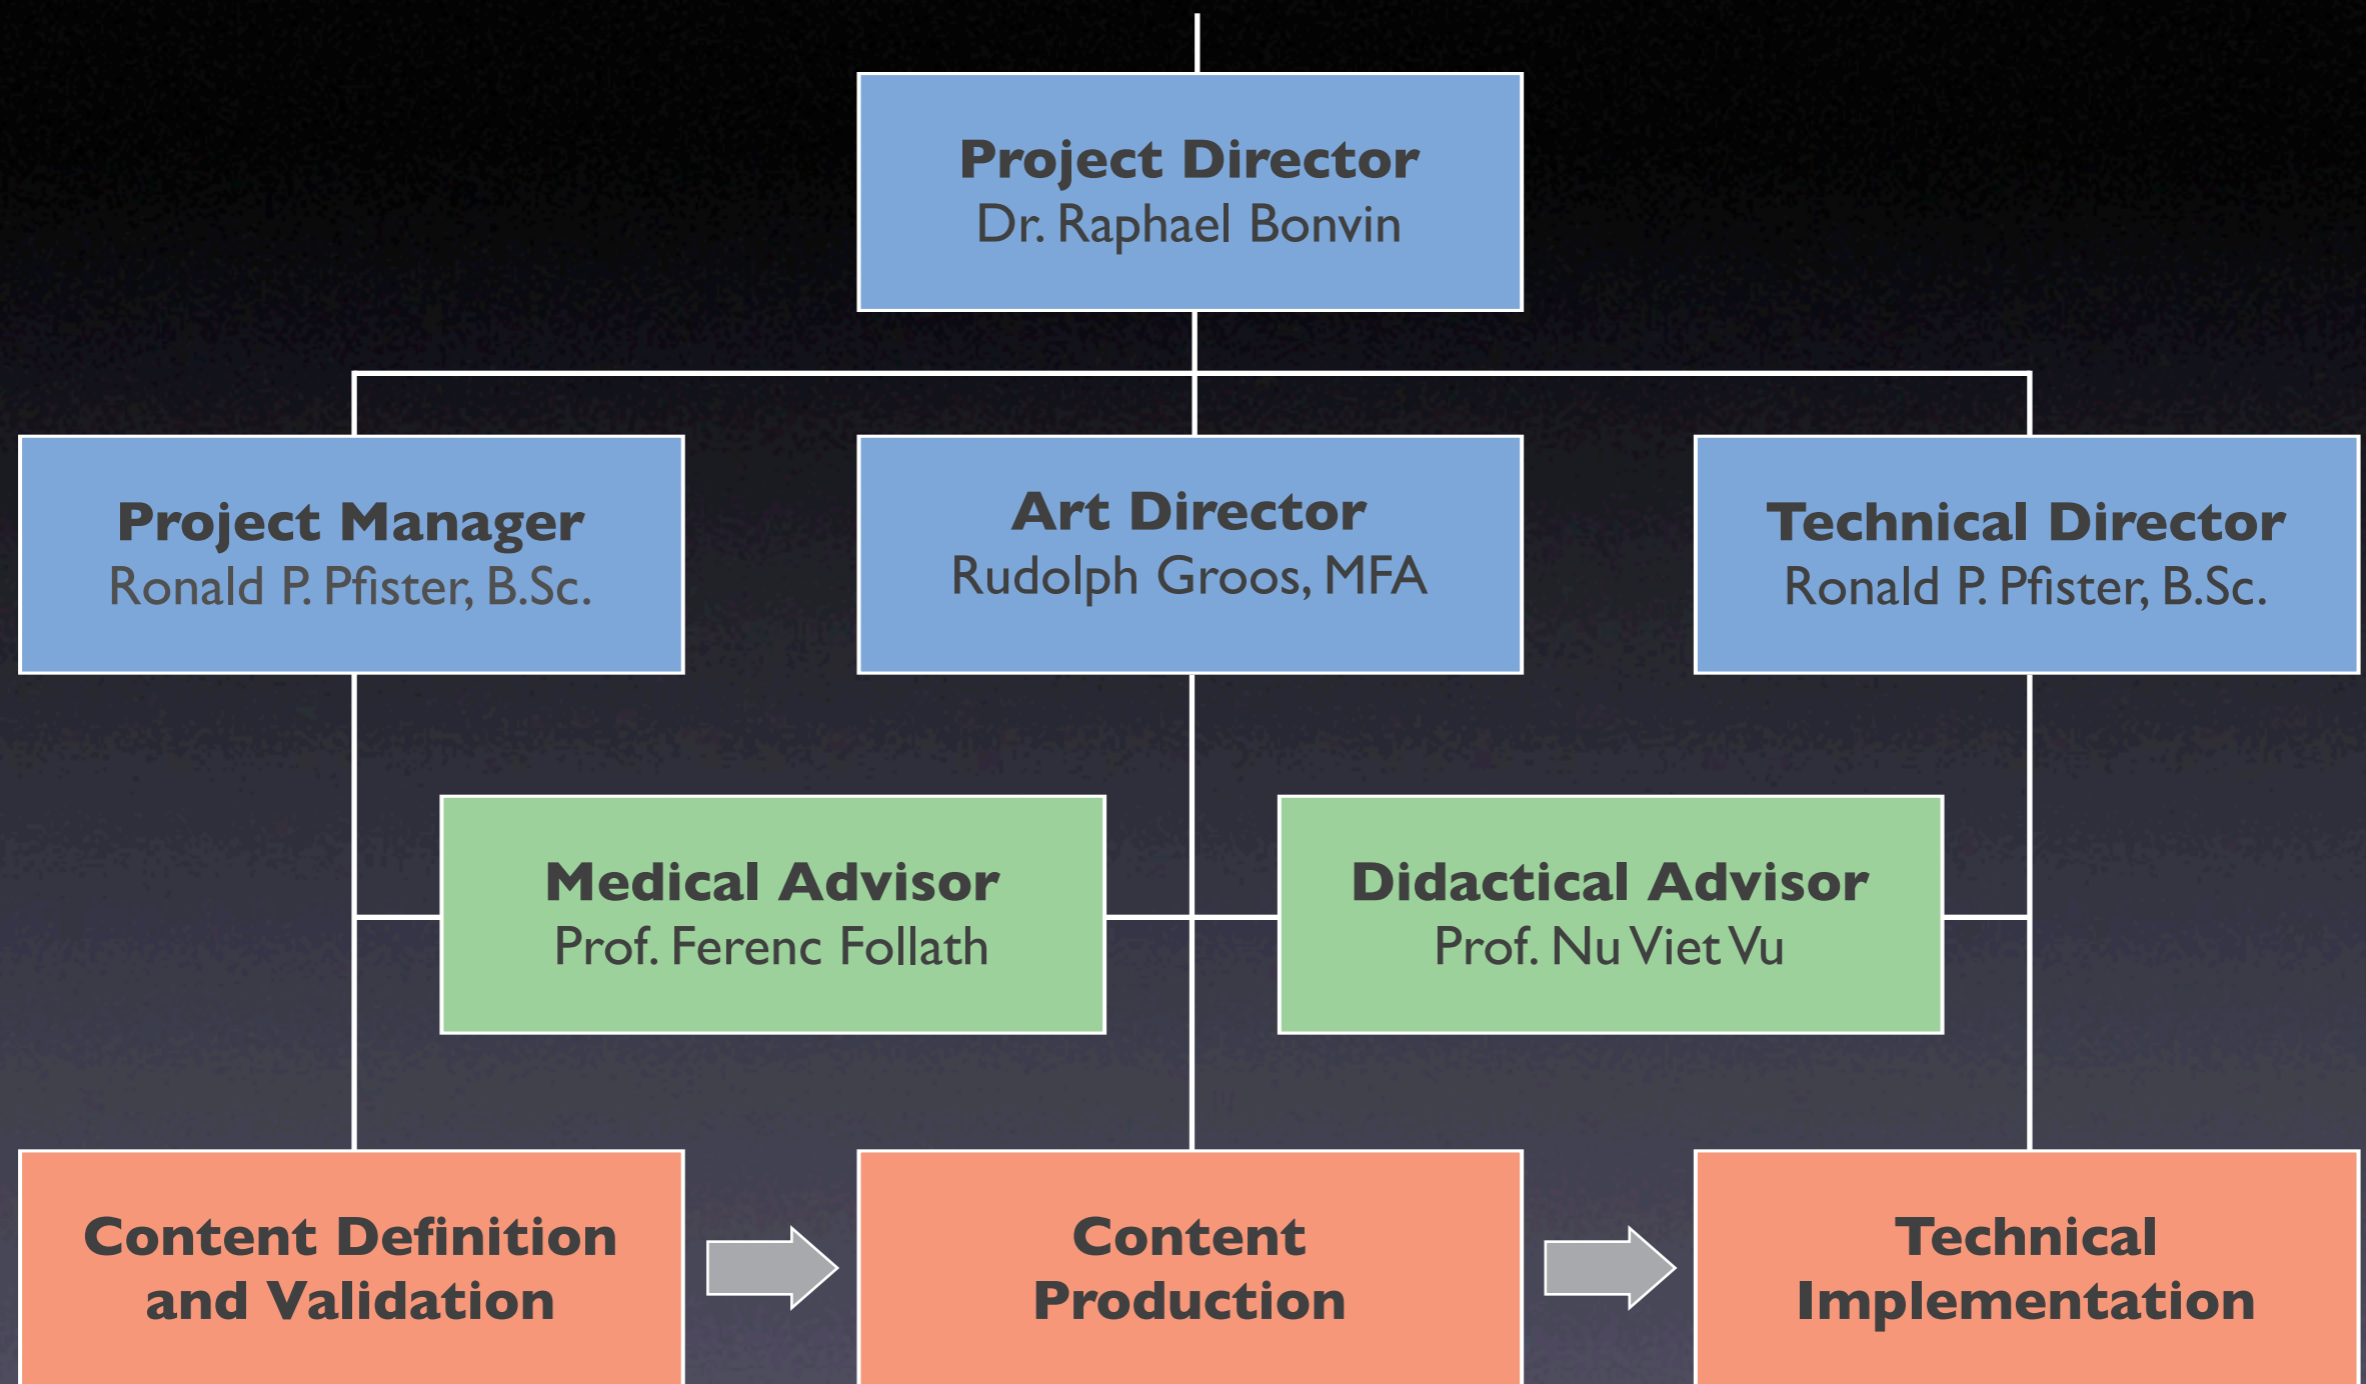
Project Director
Dr. Raphael Bonvin

Project Manager
Ronald P. Pfister, B.Sc.

Art Director
Rudolph Groos, MFA

Technical Director
Ronald P. Pfister, B.Sc.

Medical Advisor
Prof. Ferenc Follath

Didactical Advisor
Prof. Nu Viet Vu

Content Definition and Validation

Content Production

Technical Implementation